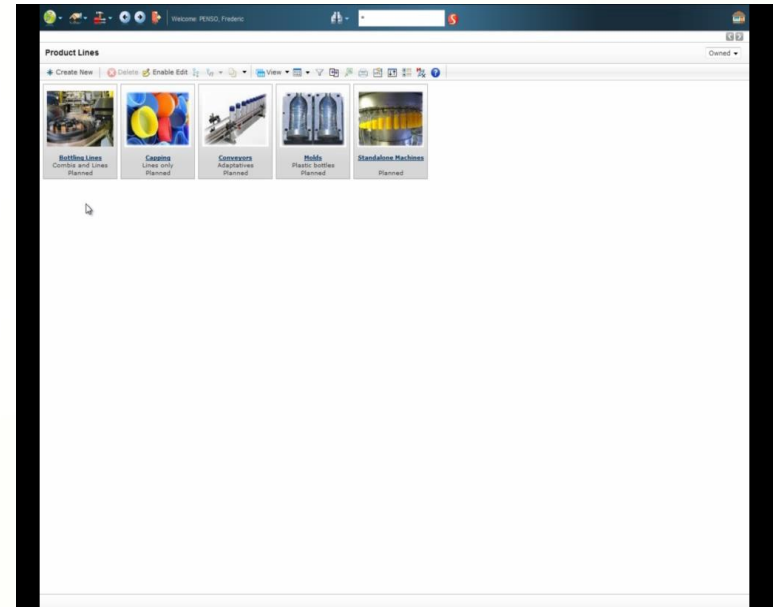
Welcome: PENSO, Frederic

Product Lines

Owned

Create New | Delete | Enable Edit | View

Bottling Lines
Combis and Lines
Planned

Capping
Lines only
Planned

Conveyors
Adaptatives
Planned

Molds
Plastic bottles
Planned

Standalone Machines
Planned